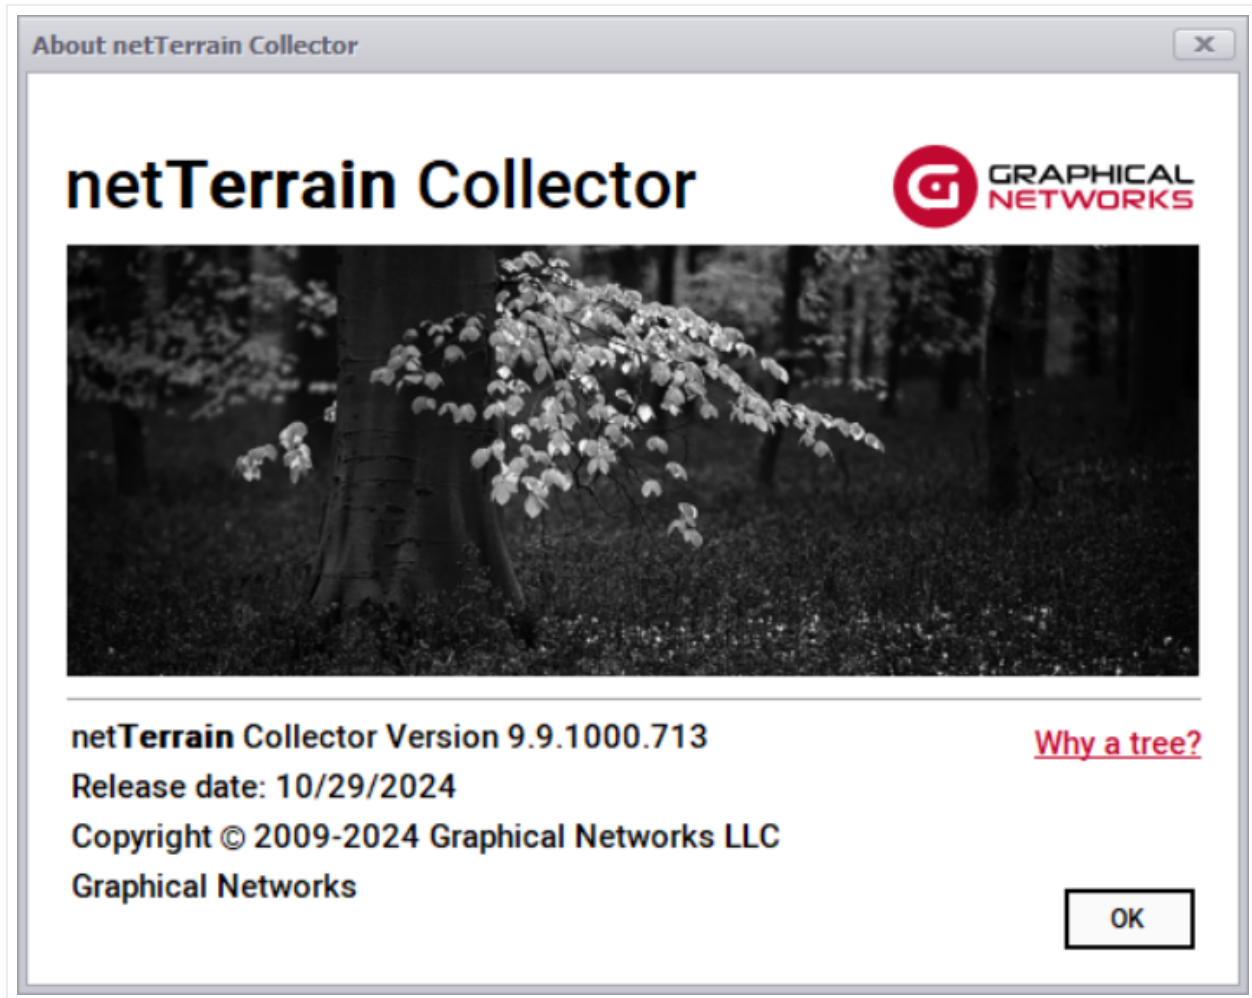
About netTerrain Collector

netTerrain Collector

GRAPHICAL NETWORKS

netTerrain Collector Version 9.9.1000.713

Why a tree?

Release date: 10/29/2024

Copyright © 2009-2024 Graphical Networks LLC

Graphical Networks

OK